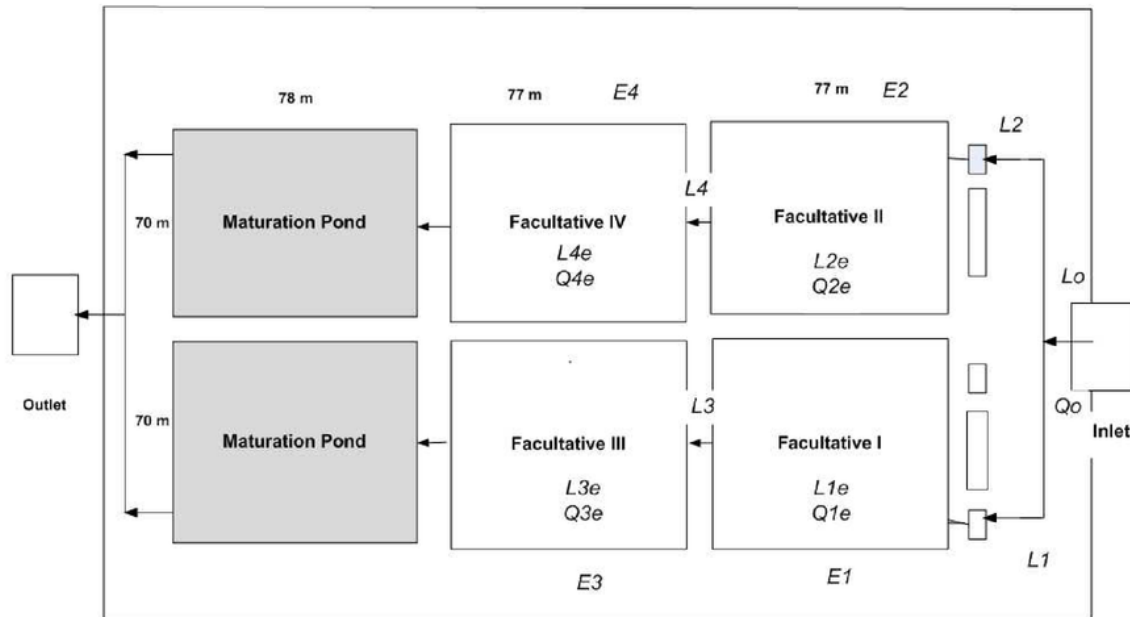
78 m

77 m

E4

77 m

E2

L2

70 m

Maturation Pond

L4

Facultative IV

L4e

Q4e

Facultative II

L2e

Q2e

Lo

Outlet

70 m

Maturation Pond

L3

Facultative III

L3e

Q3e

Facultative I

L1e

Q1e

Qo

Inlet

E3

E1

L1